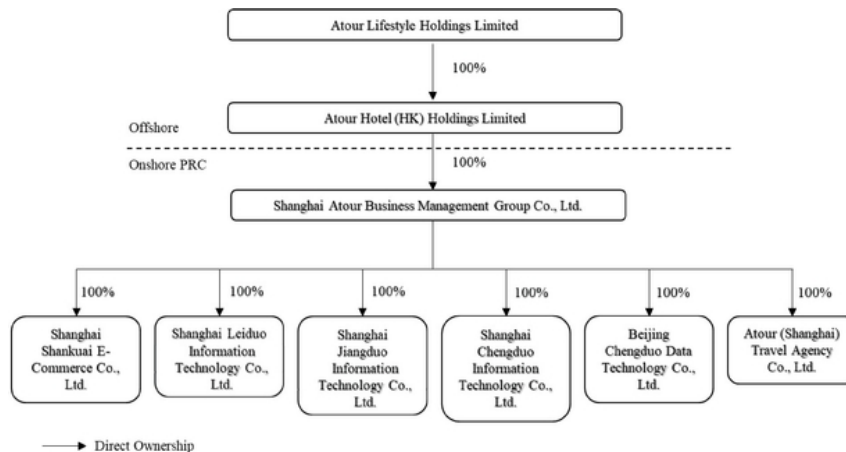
Atour Lifestyle Holdings Limited

100%

Offshore

Atour Hotel (HK) Holdings Limited

Onshore PRC

100%

Shanghai Atour Business Management Group Co., Ltd.

100%

100%

100%

100%

100%

100%

Shanghai Shankuai E-Commerce Co., Ltd.

Shanghai Leiduo Information Technology Co., Ltd.

Shanghai Jiangduo Information Technology Co., Ltd.

Shanghai Chengduo Information Technology Co., Ltd.

Beijing Chengduo Data Technology Co., Ltd.

Atour (Shanghai) Travel Agency Co., Ltd.

Direct Ownership